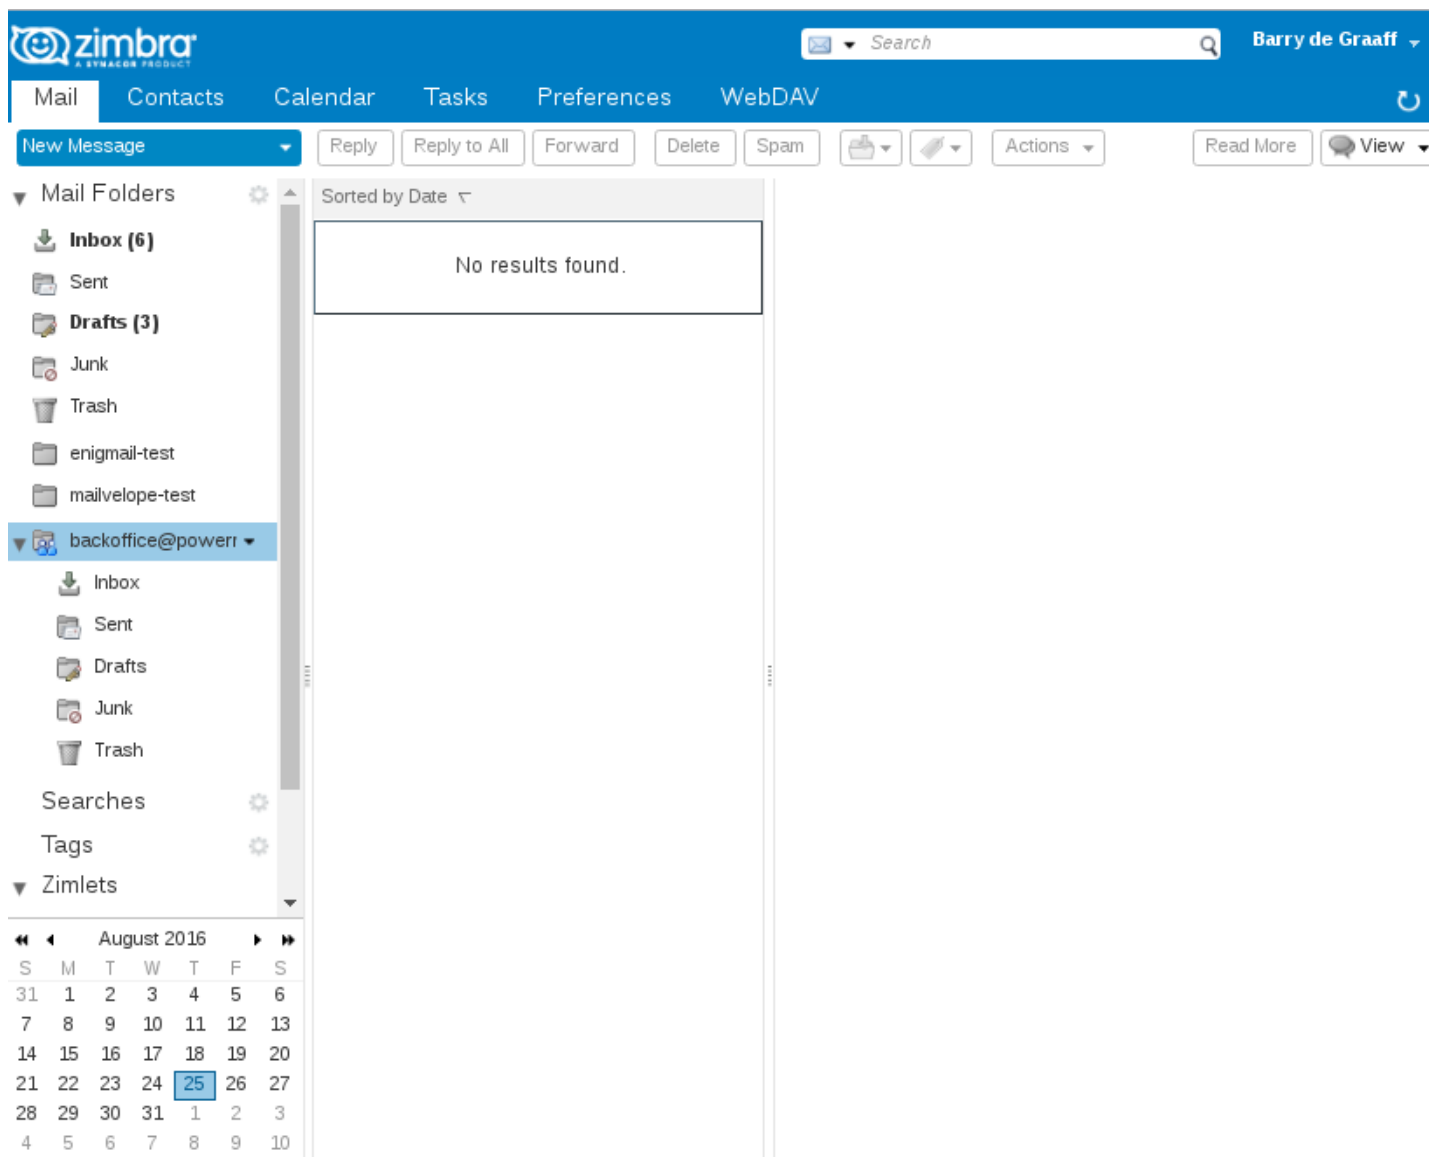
zimbra
A SYNACOR PRODUCT

Search

Barry de Graaff

Mail Contacts Calendar Tasks Preferences WebDAV

New Message

Reply Reply to All Forward Delete Spam Actions Read More View

Mail Folders

Inbox (6)

Sent

Drafts (3)

Junk

Trash

enigmail-test

mailvelope-test

backoffice@powerı

Inbox

Sent

Drafts

Junk

Trash

Searches

Tags

Zimlets

Sorted by Date

No results found.

August 2016

| S | M | T | W | T | F | S |
|---|---|---|---|---|---|---|
| 31 | 1 | 2 | 3 | 4 | 5 | 6 |
| 7 | 8 | 9 | 10 | 11 | 12 | 13 |
| 14 | 15 | 16 | 17 | 18 | 19 | 20 |
| 21 | 22 | 23 | 24 | 25 | 26 | 27 |
| 28 | 29 | 30 | 31 | 1 | 2 | 3 |
| 4 | 5 | 6 | 7 | 8 | 9 | 10 |